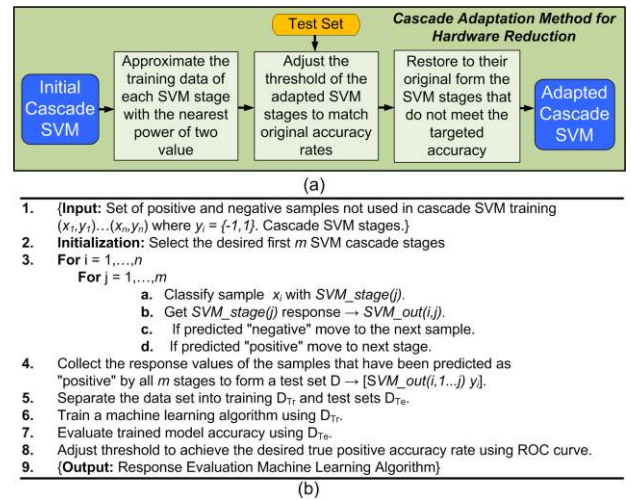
Test Set

Cascade Adaptation Method for Hardware Reduction

Initial Cascade SVM

Approximate the training data of each SVM stage with the nearest power of two value

Adjust the threshold of the adapted SVM stages to match original accuracy rates

Restore to their original form the SVM stages that do not meet the targeted accuracy

Adapted Cascade SVM

(a)

1. {**Input:** Set of positive and negative samples not used in cascade SVM training $(x_1,y_1)\ldots(x_n,y_n)$ where $y_i = \{-1,1\}$. Cascade SVM stages.}
2. **Initialization:** Select the desired first *m* SVM cascade stages
3. **For** i = 1,…,*n*
**For** j = 1,…,*m*
a. Classify sample $x_i$ with *SVM_stage(j)*.
b. Get *SVM_stage(j)* response → *SVM_out(i,j)*.
c. If predicted "negative" move to the next sample.
d. If predicted "positive" move to next stage.
4. Collect the response values of the samples that have been predicted as "positive" by all *m* stages to form a test set D → [*SVM_out(i,1...j)* $y_i$].
5. Separate the data set into training $D_{Tr}$ and test sets $D_{Te}$.
6. Train a machine learning algorithm using $D_{Tr}$.
7. Evaluate trained model accuracy using $D_{Te}$.
8. Adjust threshold to achieve the desired true positive accuracy rate using ROC curve.
9. {**Output:** Response Evaluation Machine Learning Algorithm}

(b)